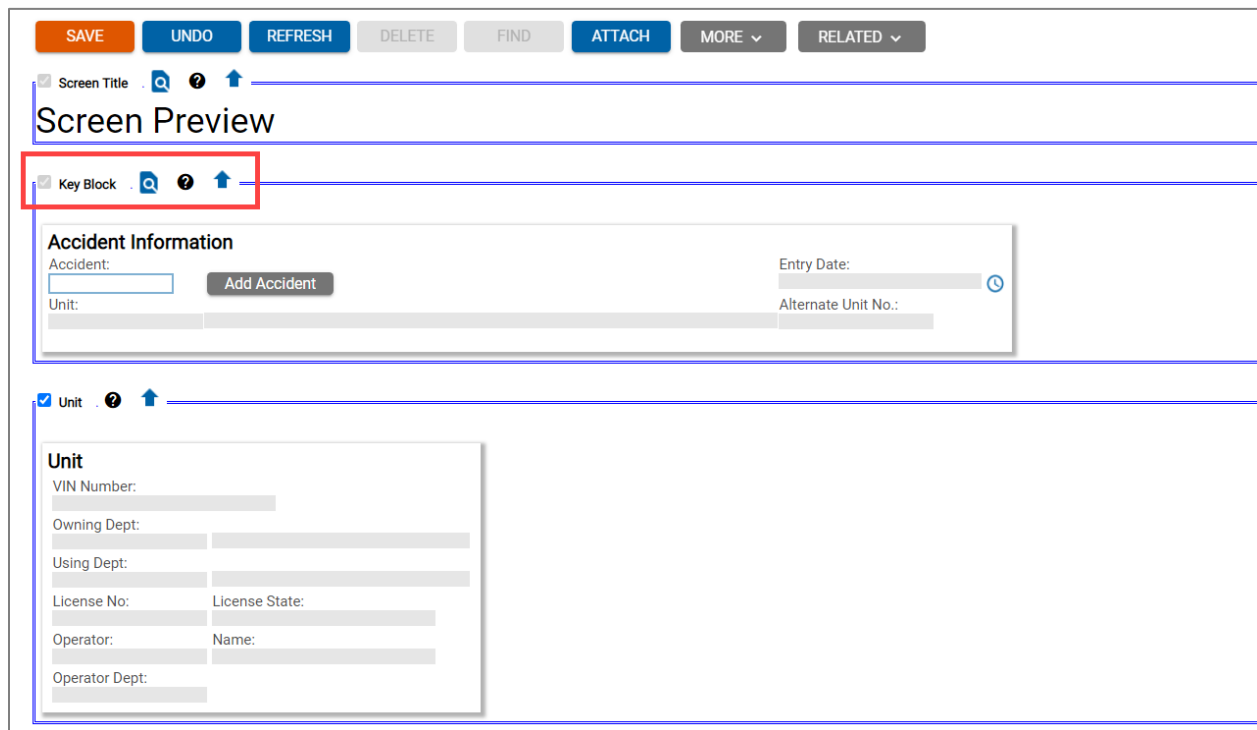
SAVE UNDO REFRESH DELETE FIND ATTACH MORE RELATED

Screen Title

Screen Preview

Key Block

Accident Information
Accident:
Add Accident
Unit:
Entry Date:
Alternate Unit No.:

Unit

Unit
VIN Number:
Owning Dept:
Using Dept:
License No:
License State:
Operator:
Name:
Operator Dept: